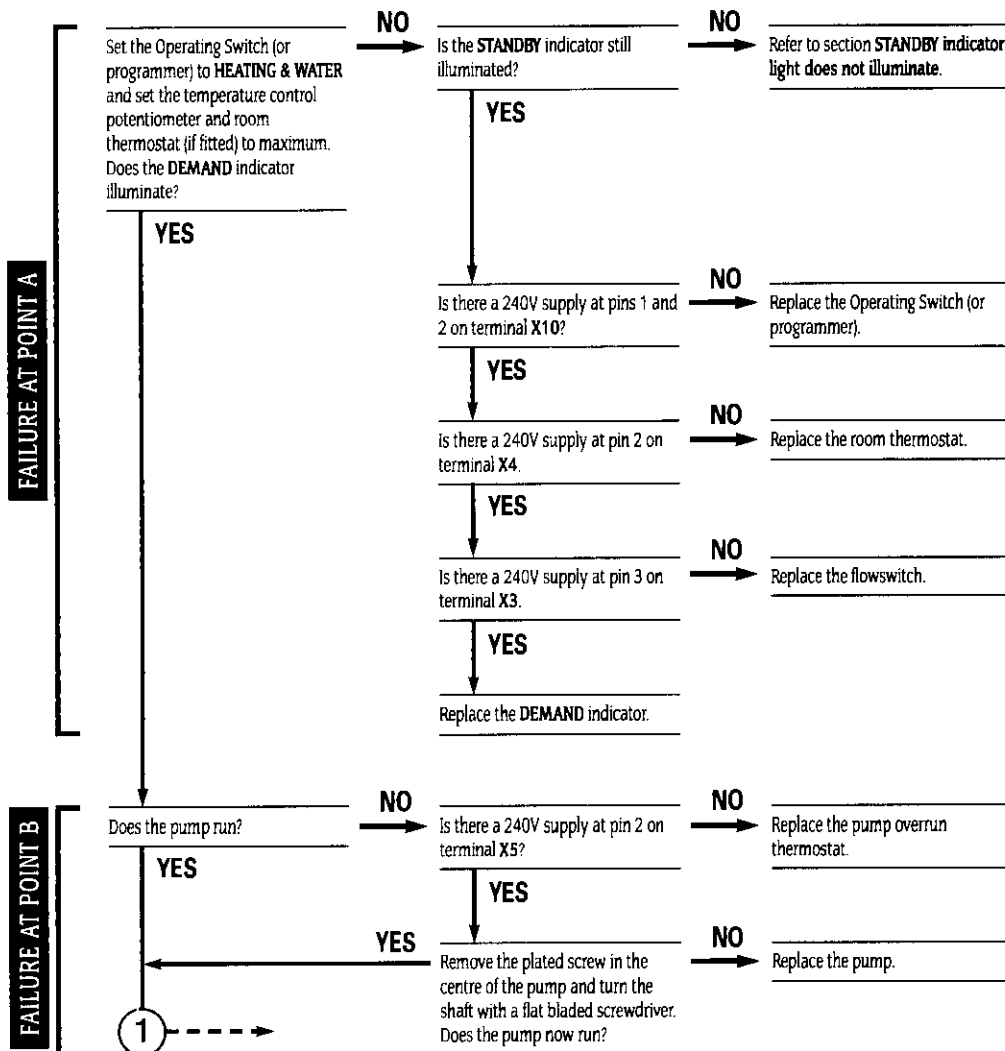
FAILURE AT POINT A

Set the Operating Switch (or programmer) to **HEATING & WATER** and set the temperature control potentiometer and room thermostat (if fitted) to maximum. Does the **DEMAND** indicator illuminate?

NO

Is the **STANDBY** indicator still illuminated?

NO

Refer to section **STANDBY indicator light does not illuminate**.

YES

YES

Is there a 240V supply at pins 1 and 2 on terminal **X10**?

NO

Replace the Operating Switch (or programmer).

YES

Is there a 240V supply at pin 2 on terminal **X4**.

NO

Replace the room thermostat.

YES

Is there a 240V supply at pin 3 on terminal **X3**.

NO

Replace the flowswitch.

YES

Replace the **DEMAND** indicator.

FAILURE AT POINT B

Does the pump run?

NO

Is there a 240V supply at pin 2 on terminal **X5**?

NO

Replace the pump overrun thermostat.

YES

YES

YES

Remove the plated screw in the centre of the pump and turn the shaft with a flat bladed screwdriver. Does the pump now run?

NO

Replace the pump.

1